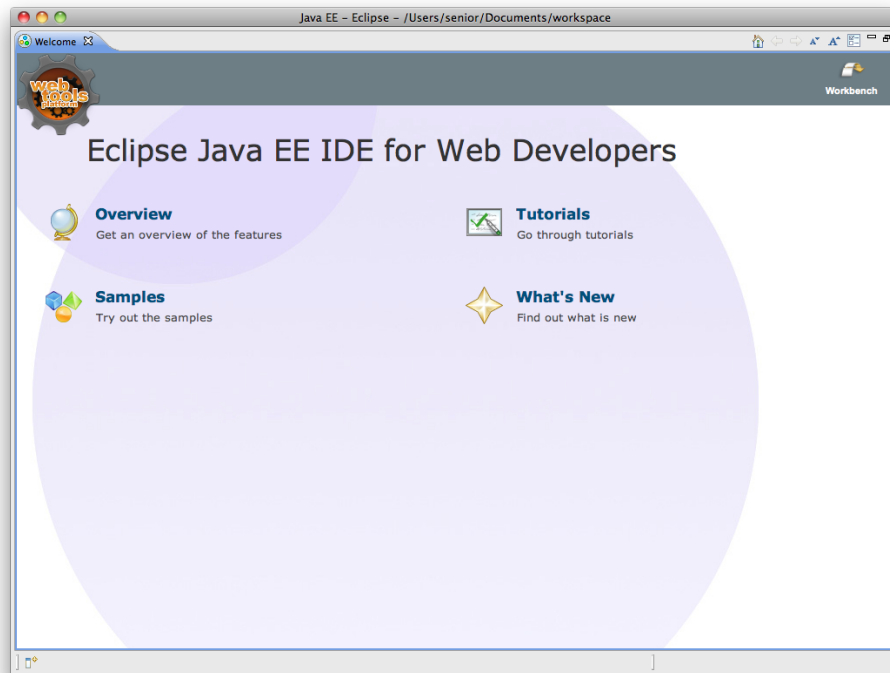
Java EE – Eclipse – /Users/senior/Documents/workspace

Welcome

web tools platform

Workbench

Eclipse Java EE IDE for Web Developers

Overview
Get an overview of the features

Tutorials
Go through tutorials

Samples
Try out the samples

What's New
Find out what is new